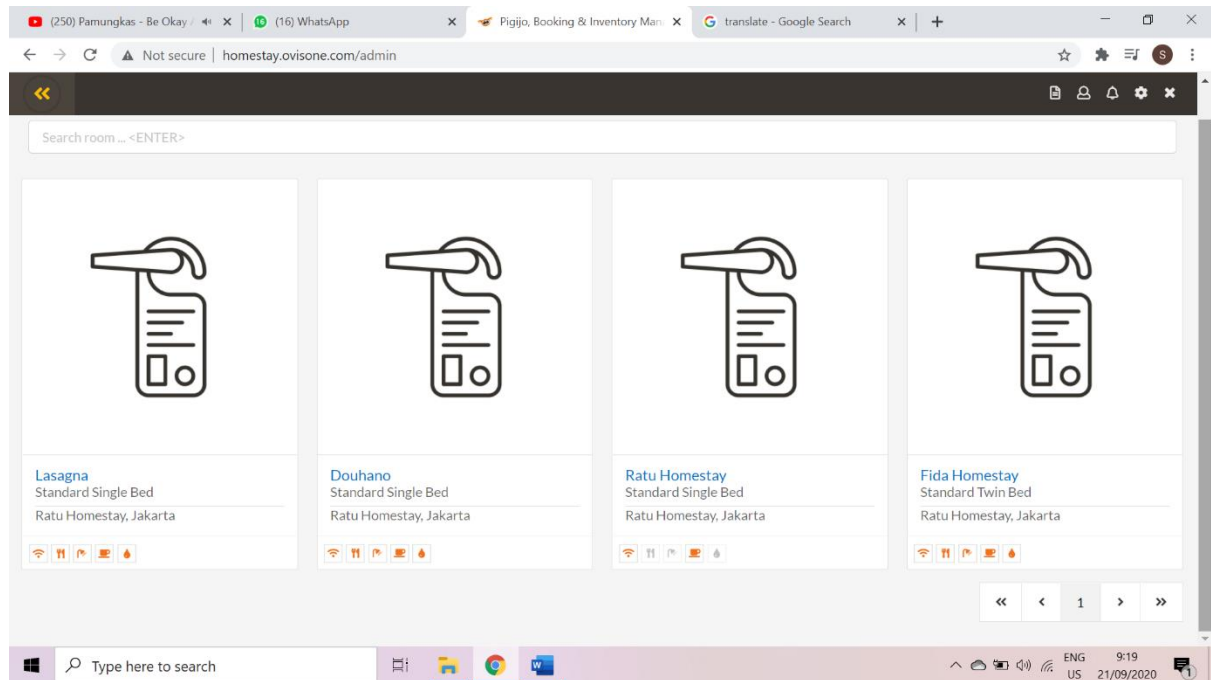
(250) Pamungkas - Be Okay / ×
(16) WhatsApp ×
Pigijo, Booking & Inventory Man ×
translate - Google Search ×
+

Not secure | homestay.ovisone.com/admin

Search room ... <ENTER>

Lasagna
Standard Single Bed
Ratu Homestay, Jakarta

Douhano
Standard Single Bed
Ratu Homestay, Jakarta

Ratu Homestay
Standard Single Bed
Ratu Homestay, Jakarta

Fida Homestay
Standard Twin Bed
Ratu Homestay, Jakarta

« ‹ 1 › »

Type here to search

ENG US 9:19 21/09/2020